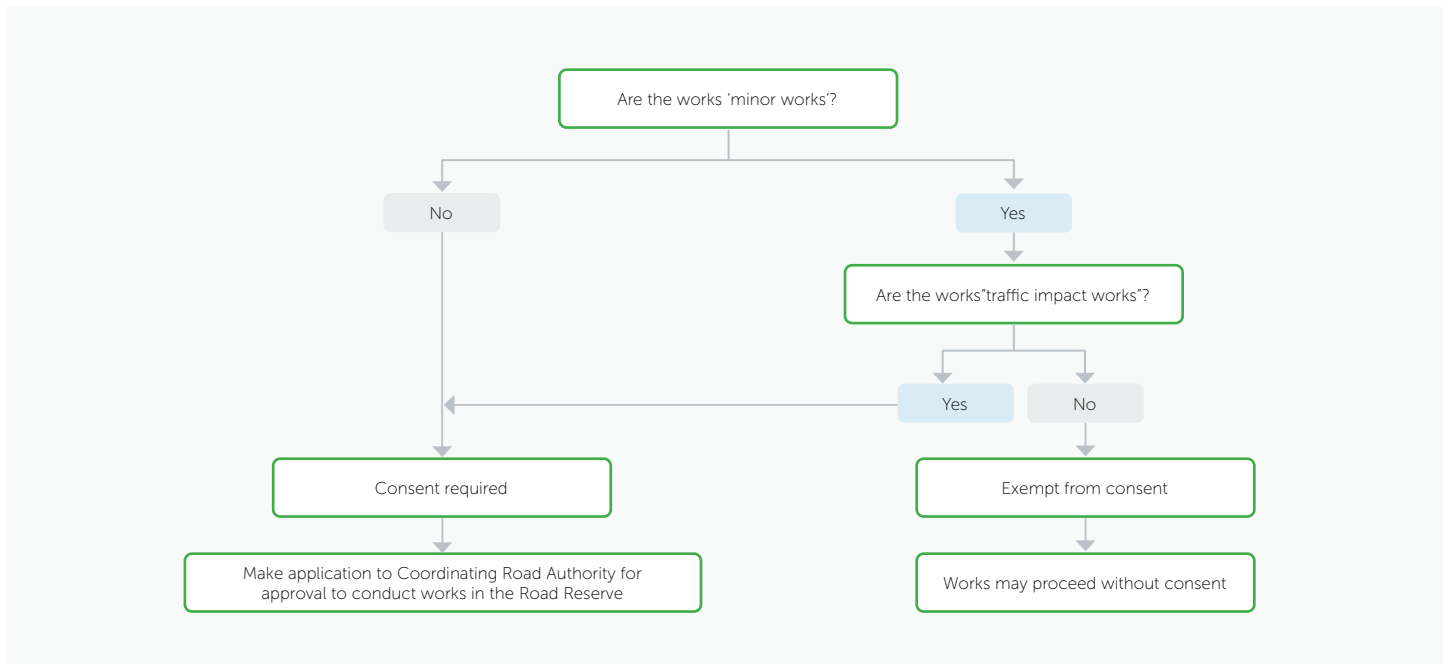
Are the works ‘minor works’?

No

Yes

Are the works”traffic impact works”?

Yes

No

Consent required

Make application to Coordinating Road Authority for approval to conduct works in the Road Reserve

Exempt from consent

Works may proceed without consent